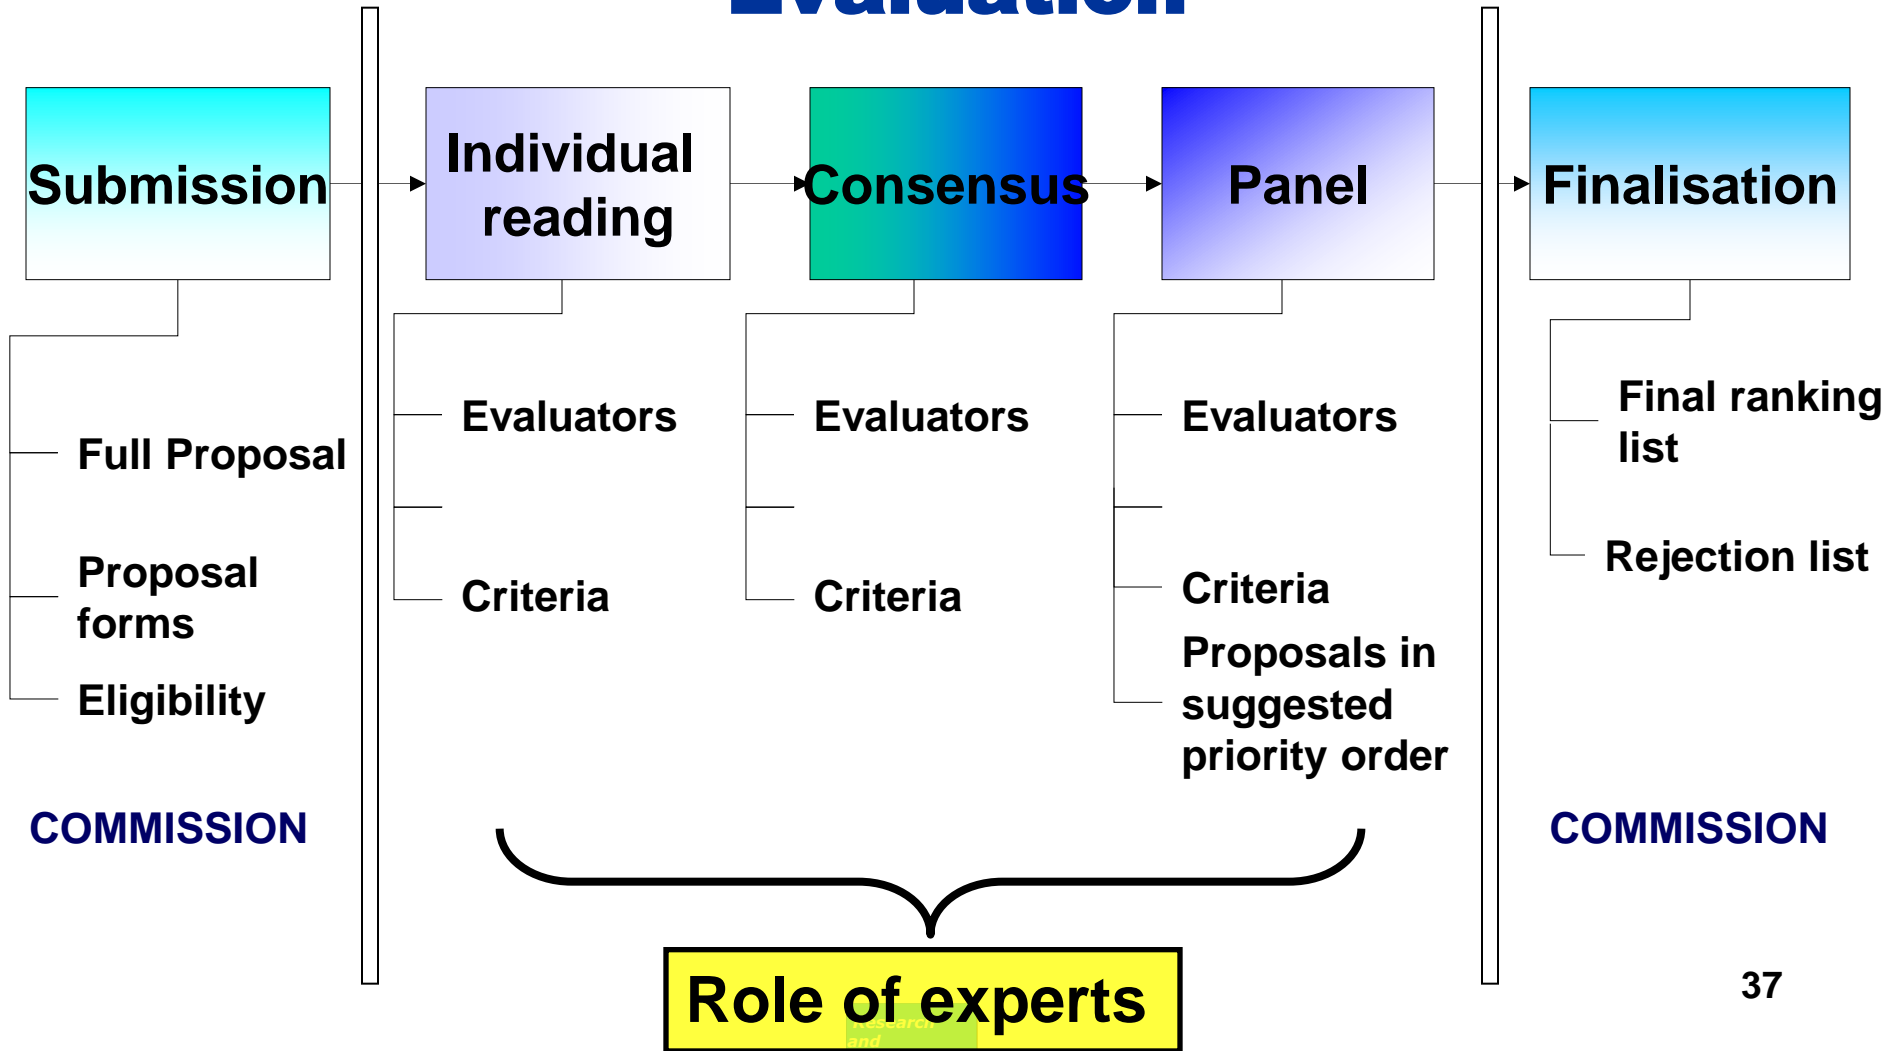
Evaluation

Submission

Individual reading

Consensus

Panel

Finalisation

Full Proposal

Proposal forms

Eligibility

Evaluators

Criteria

Evaluators

Criteria

Evaluators

Criteria

Proposals in suggested priority order

Final ranking list

Rejection list

COMMISSION

COMMISSION

Role of experts

Research and

37